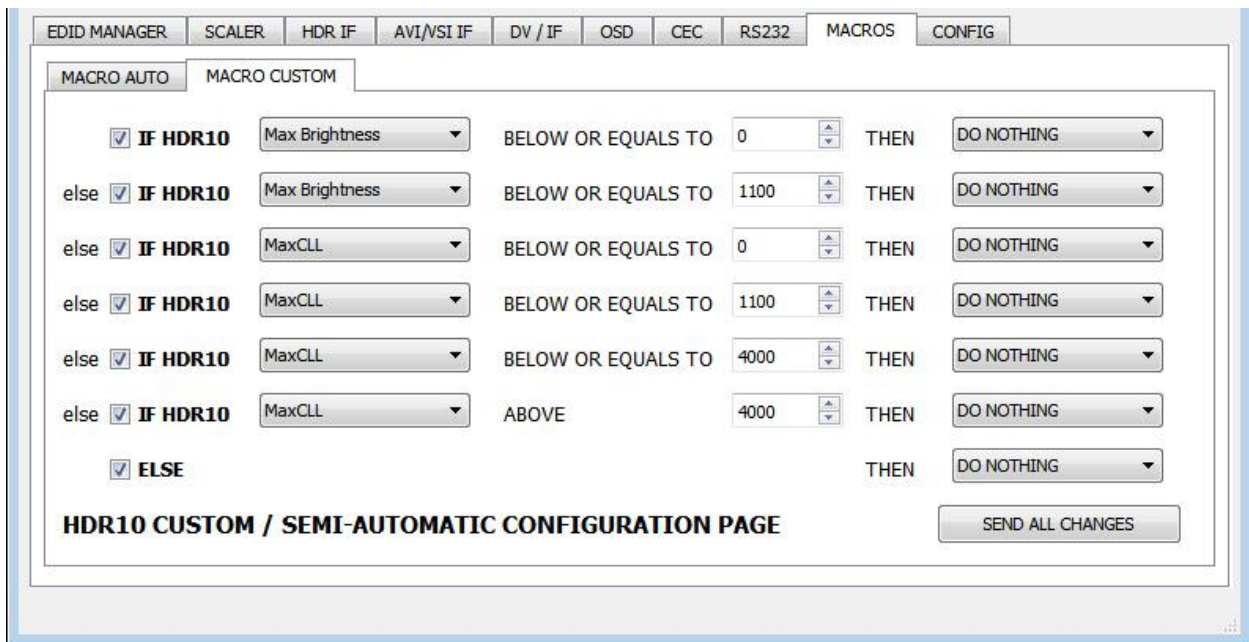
EDID MANAGER | SCALER | HDR IF | AVI/VSI IF | DV / IF | OSD | CEC | RS232 | MACROS | CONFIG

MACRO AUTO | MACRO CUSTOM

IF HDR10 Max Brightness BELOW OR EQUALS TO 0 THEN DO NOTHING

else IF HDR10 Max Brightness BELOW OR EQUALS TO 1100 THEN DO NOTHING

else IF HDR10 MaxCLL BELOW OR EQUALS TO 0 THEN DO NOTHING

else IF HDR10 MaxCLL BELOW OR EQUALS TO 1100 THEN DO NOTHING

else IF HDR10 MaxCLL BELOW OR EQUALS TO 4000 THEN DO NOTHING

else IF HDR10 MaxCLL ABOVE 4000 THEN DO NOTHING

ELSE THEN DO NOTHING

HDR10 CUSTOM / SEMI-AUTOMATIC CONFIGURATION PAGE

SEND ALL CHANGES